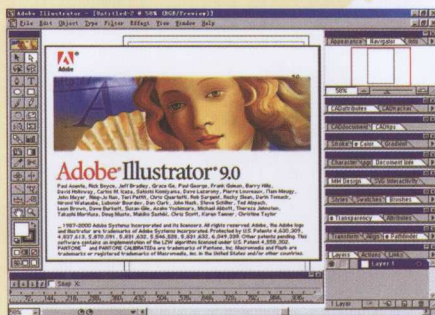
Adobe Illustrator - [Untitled-2 @ 50% (RGB/Preview)]
File Edit Object Type Filter Effect View Window Help

Adobe

Adobe Illustrator® 9.0

Paul Asente, Rick Boyce, Jeff Bradley, Greca Ge, Paul George, Frank Gowan, Barry Hills, David Holloway, Carlos M. Icaza, Satoshi Komiyama, Dave Lazarony, Pierre Louveaux, Tom Moody, John Meyer, Ning-Ju Nan, Teri Pettit, Chris Quartetti, Rob Sargent, Rocky Shen, Darin Tomack, Hiromi Watanabe, Lubomir Bourdev, Dan Clark, John Nack, Steve Schiller, Ted Alspach, Leon Brown, Dave Burkett, Susan Ginn, Jackie Yoshimura, Michael Abbott, Theresa Johnston, Takashi Morihara, Doug Hoyle, Makiko Suzuki, Chris Scott, Karen Tenner, Christine Taylor

©1987-2000 Adobe Systems Incorporated and its licensors. All rights reserved. Adobe, the Adobe logo and Illustrator are trademarks of Adobe Systems Incorporated. Protected by U.S. Patents 4,837,613, 5,870,091, 5,634,493, 5,659,622, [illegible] Other patents pending. This software contains an implementation of the LZW algorithm licensed under U.S. Patent 4,558,302. PANTONE® and PANTONE CALIBRATED® are trademarks of Pantone, Inc. Macromedia and Flash are trademarks or registered trademarks of Macromedia, Inc. in the United States and/or other countries.

Appearance Navigator Info
50%
Attributes Align
Color Gradient
Stroke Pathfinder Color
Character Paragraph Document Info
Swatches Brushes Symbols
Transparency Links
Transform Actions Layers
Layers
Layer 1
1 Layer
Stop
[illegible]